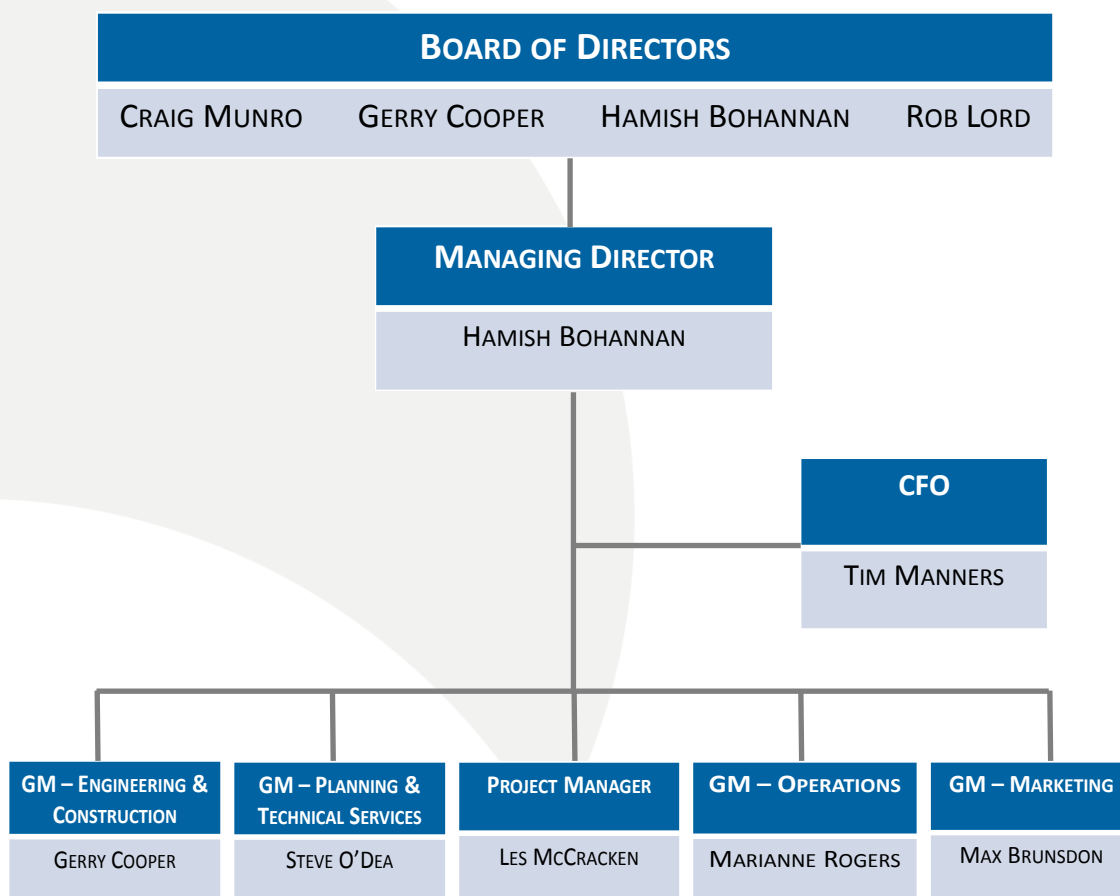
BOARD OF DIRECTORS

CRAIG MUNRO

GERRY COOPER

HAMISH BOHANNAN

ROB LORD

MANAGING DIRECTOR

HAMISH BOHANNAN

CFO

TIM MANNERS

GM – ENGINEERING & CONSTRUCTION

GERRY COOPER

GM – PLANNING & TECHNICAL SERVICES

STEVE O'DEA

PROJECT MANAGER

LES MCCRACKEN

GM – OPERATIONS

MARIANNE ROGERS

GM – MARKETING

MAX BRUNSDON